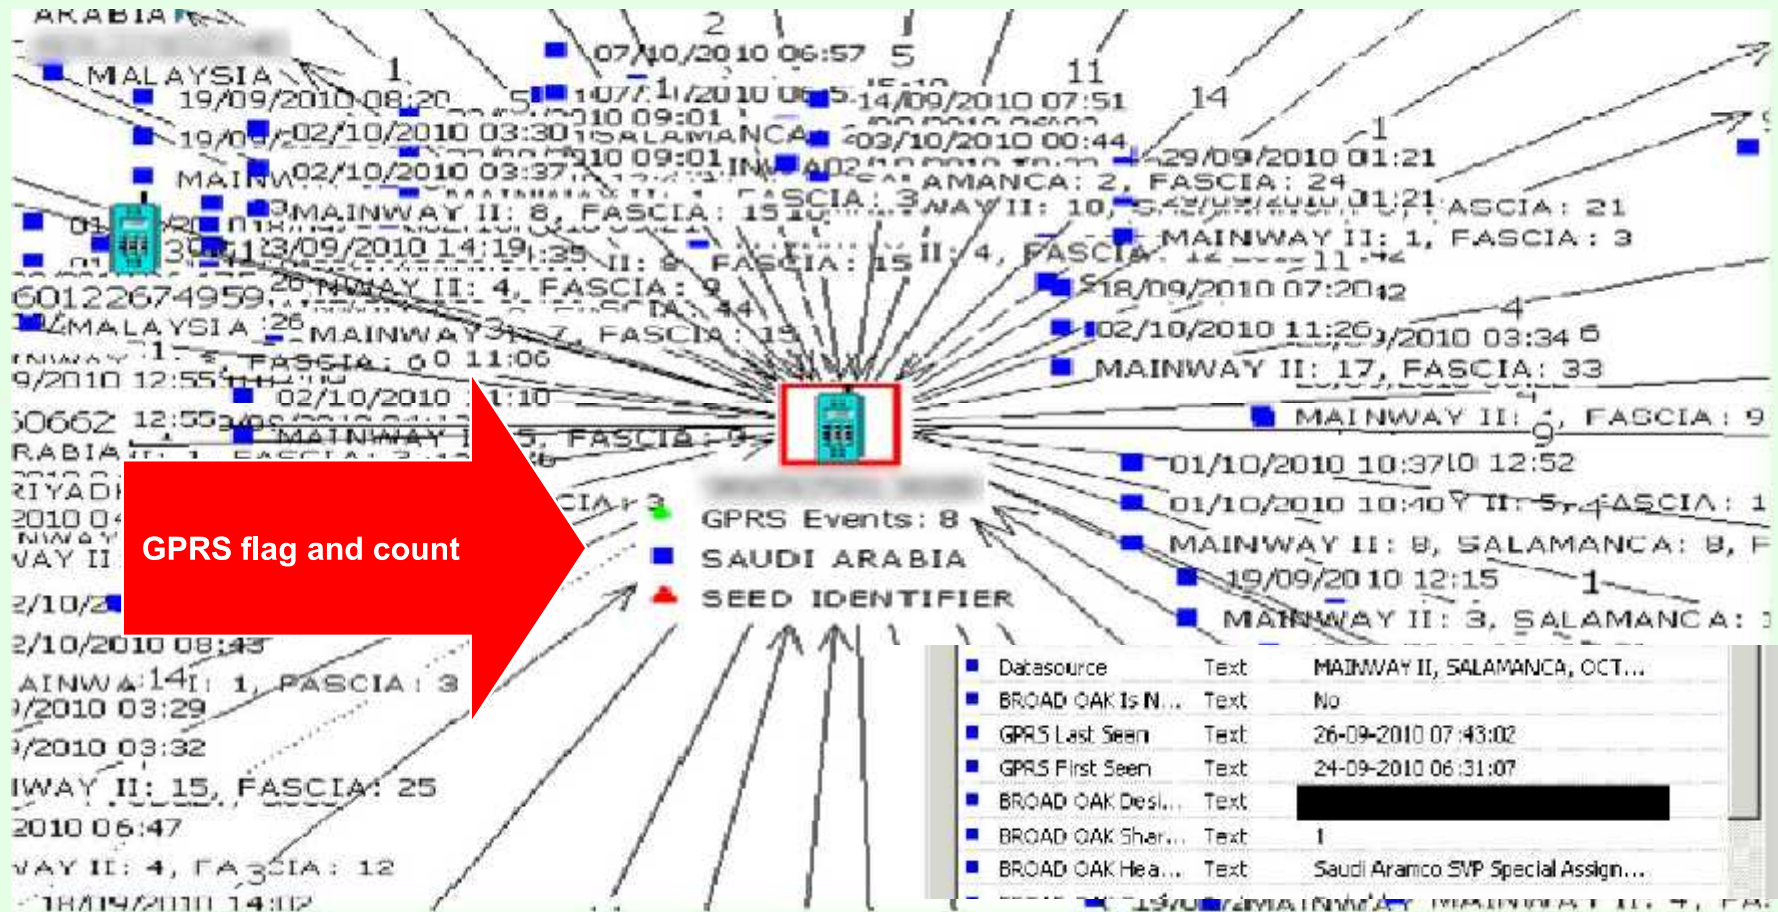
ARABIA

MALAYSIA 1

19/09/2010 08:20

19/09 02/10/2010 03:30

MAIN 02/10/2010 03:37

MAINWAY II: 8, FASCIA: 15

3/09/2010 14:19

60122674959

MAINWAY II: 4, FASCIA: 9

MALAYSIA

MAINWAY II: 7, FASCIA: 15

FASCIA: 6 0 11:06

9/2010 12:55

02/10/2010 11:10

50662 12:55

RABIA

MAINWAY II: 5, FASCIA: 9

RIYADH

2010 04

VAY II

2/10/2

2/10/2010 08:43

AINWA 14 1, FASCIA: 3

/2010 03:29

/2010 03:32

IWAY II: 15, FASCIA: 25

2010 06:47

VAY II: 4, FA 3 CIA: 12

18/09/2010 14:02

2

07/10/2010 06:57 5

1/10/2010 06

14/09/2010 07:51

11

14

2010 09:01

SALAMANCA

03/10/2010 00:44

2010 09:01

1

29/09/2010 01:21

AMANCA: 2, FASCIA: 24

FASCIA: 3

WAY II: 10,

01:21

ASCIA: 21

II: 4, FASCIA

MAINWAY II: 1, FASCIA: 3

II: 8 FASCIA: 15

11

18/09/2010 07:20

12

4

02/10/2010 11:26

/2010 03:34 6

MAINWAY II: 17, FASCIA: 33

MAINWAY II: 4, FASCIA: 9

9

01/10/2010 10:37

10 12:52

01/10/2010 10:40

Y II: 5, FASCIA: 1

MAINWAY II: 8, SALAMANCA: 8, F

19/09/2010 12:15

1

MAINWAY II: 3, SALAMANCA: 1

GPRS flag and count

CIA: 3

GPRS Events: 8

SAUDI ARABIA

SEED IDENTIFIER

| | | |
|---|---|---|
| Datasource | Text | MAINWAY II, SALAMANCA, OCT... |
| BROAD OAK Is N... | Text | No |
| GPRS Last Seen | Text | 26-09-2010 07:43:02 |
| GPRS First Seen | Text | 24-09-2010 06:31:07 |
| BROAD OAK Desi... | Text | |
| BROAD OAK Shar... | Text | 1 |
| BROAD OAK Hea... | Text | Saudi Aramco SVP Special Assign... |